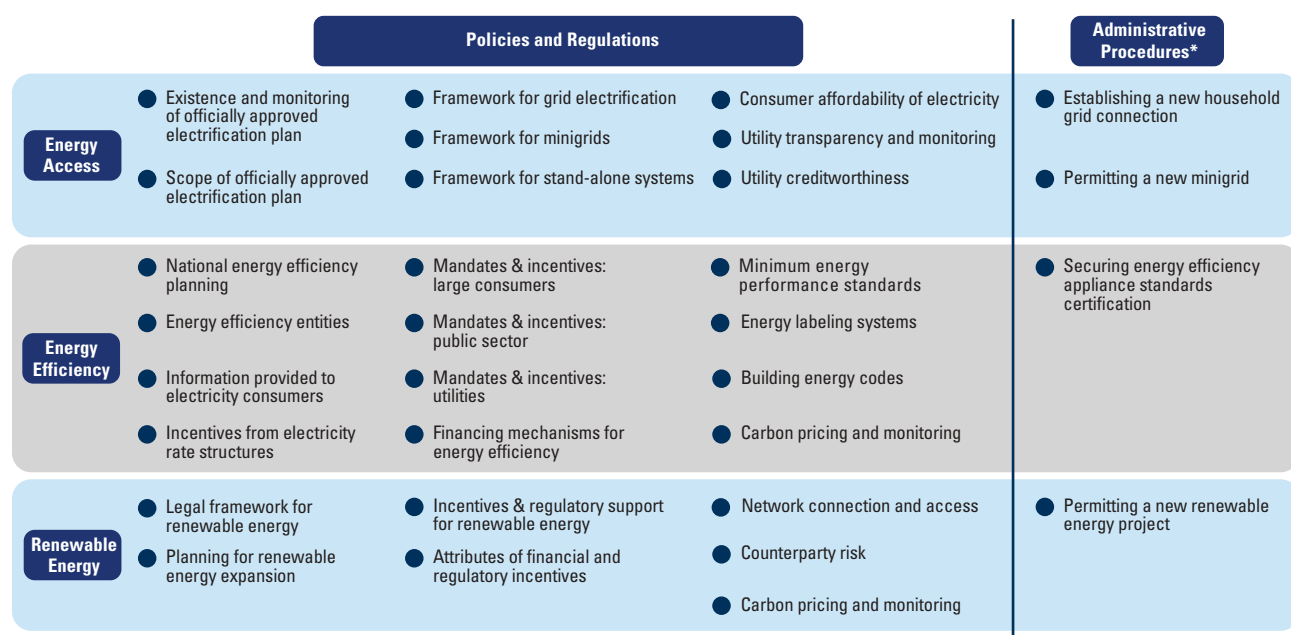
Policies and Regulations

Administrative Procedures*

Energy Access

Existence and monitoring of officially approved electrification plan

Scope of officially approved electrification plan

Framework for grid electrification

Framework for minigrids

Framework for stand-alone systems

Consumer affordability of electricity

Utility transparency and monitoring

Utility creditworthiness

Establishing a new household grid connection

Permitting a new minigrid

Energy Efficiency

National energy efficiency planning

Energy efficiency entities

Information provided to electricity consumers

Incentives from electricity rate structures

Mandates & incentives: large consumers

Mandates & incentives: public sector

Mandates & incentives: utilities

Financing mechanisms for energy efficiency

Minimum energy performance standards

Energy labeling systems

Building energy codes

Carbon pricing and monitoring

Securing energy efficiency appliance standards certification

Renewable Energy

Legal framework for renewable energy

Planning for renewable energy expansion

Incentives & regulatory support for renewable energy

Attributes of financial and regulatory incentives

Network connection and access

Counterparty risk

Carbon pricing and monitoring

Permitting a new renewable energy project